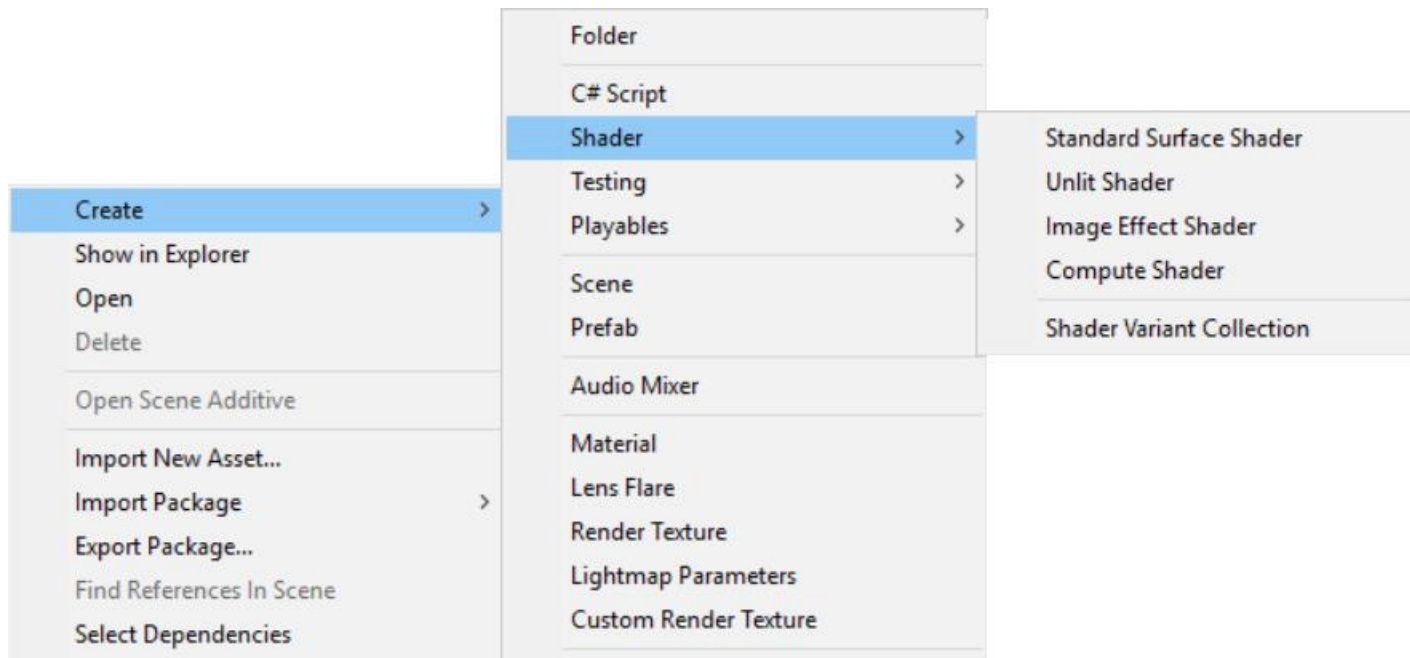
Create
Show in Explorer
Open
Delete

Open Scene Additive

Import New Asset...
Import Package
Export Package...
Find References In Scene
Select Dependencies

Folder

C# Script
Shader
Testing
Playables

Scene
Prefab

Audio Mixer

Material
Lens Flare
Render Texture
Lightmap Parameters
Custom Render Texture

Standard Surface Shader
Unlit Shader
Image Effect Shader
Compute Shader

Shader Variant Collection